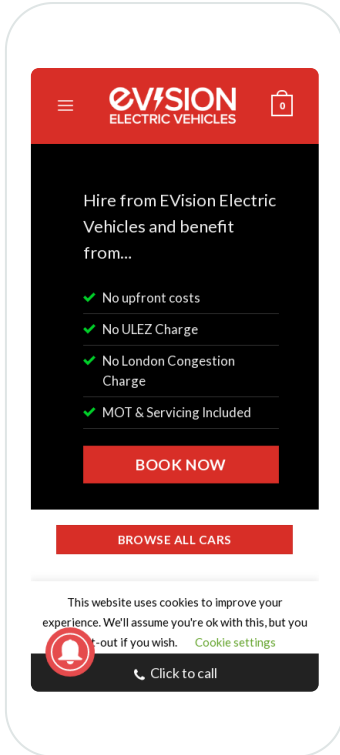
EVISION
ELECTRIC VEHICLES

0

Hire from EVision Electric Vehicles and benefit from...

No upfront costs

No ULEZ Charge

No London Congestion Charge

MOT & Servicing Included

BOOK NOW

BROWSE ALL CARS

This website uses cookies to improve your experience. We'll assume you're ok with this, but you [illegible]t-out if you wish. Cookie settings

Click to call